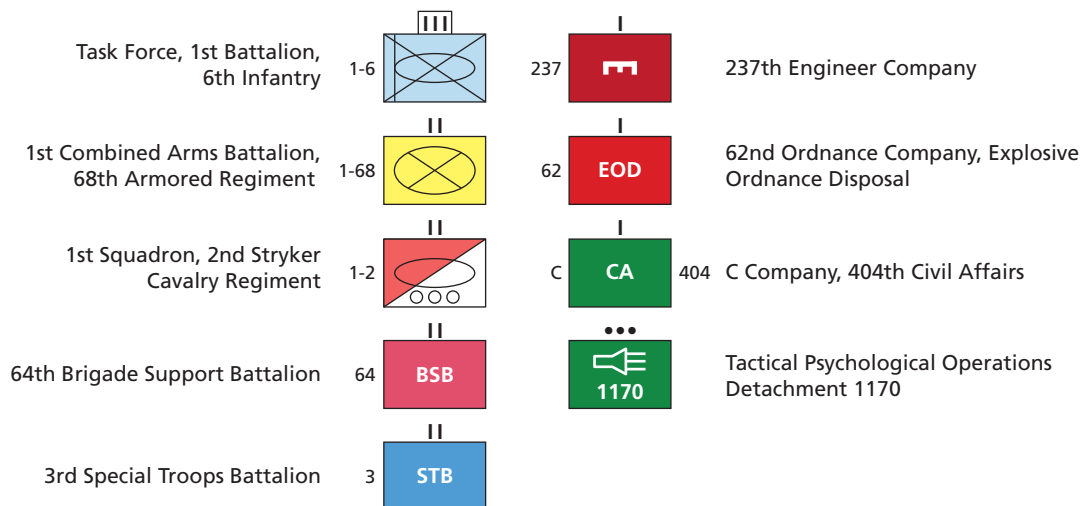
Task Force, 1st Battalion, 6th Infantry

III

1-6

1st Combined Arms Battalion, 68th Armored Regiment

II

1-68

1st Squadron, 2nd Stryker Cavalry Regiment

II

1-2

64th Brigade Support Battalion

II

64

BSB

3rd Special Troops Battalion

II

3

STB

I

237

237th Engineer Company

I

62

EOD

62nd Ordnance Company, Explosive Ordnance Disposal

I

C

CA

404

C Company, 404th Civil Affairs

•••

1170

Tactical Psychological Operations Detachment 1170